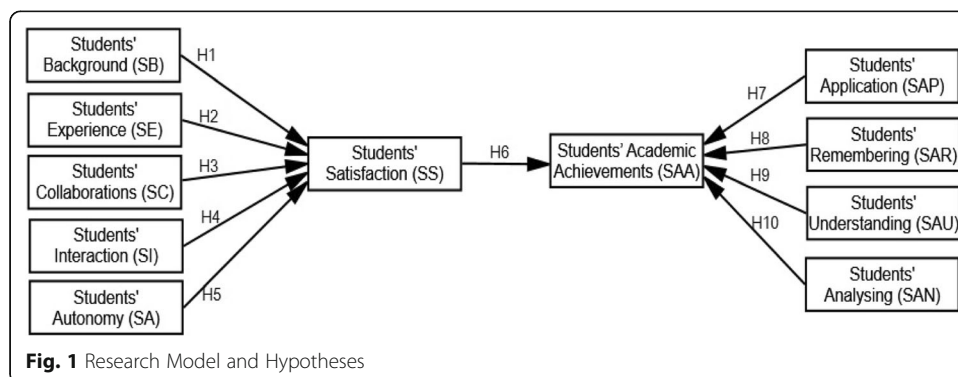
Students' Background (SB)

H1

Students' Experience (SE)

H2

Students' Collaborations (SC)

H3

Students' Interaction (SI)

H4

Students' Autonomy (SA)

H5

Students' Satisfaction (SS)

H6

Students' Academic Achievements (SAA)

H7

Students' Application (SAP)

H8

Students' Remembering (SAR)

H9

Students' Understanding (SAU)

H10

Students' Analysing (SAN)

**Fig. 1** Research Model and Hypotheses